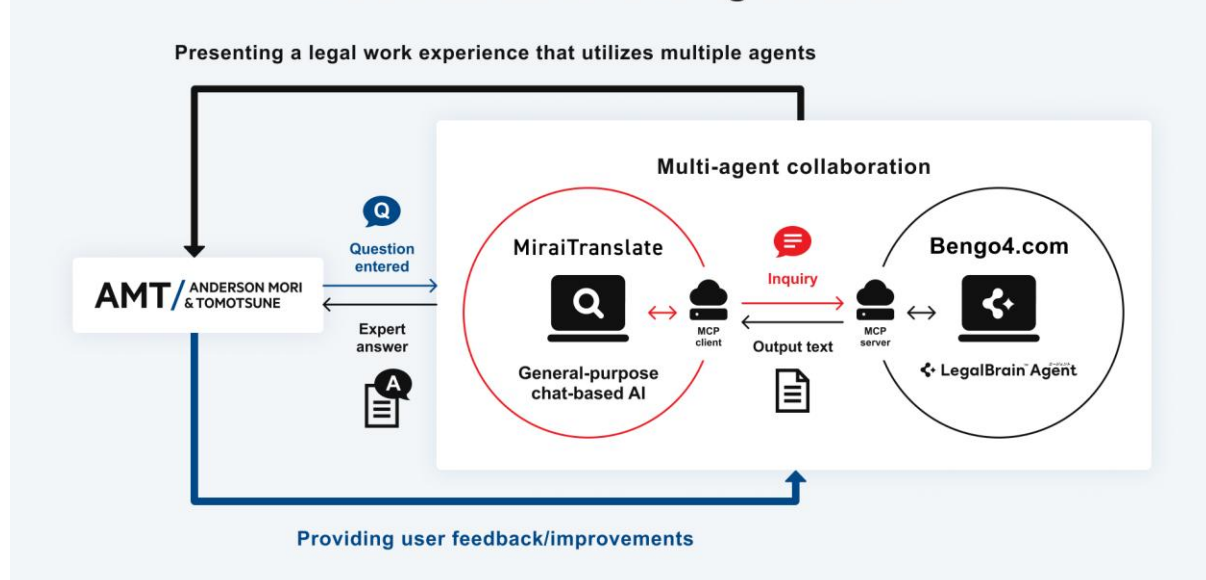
Presenting a legal work experience that utilizes multiple agents

Multi-agent collaboration

Q

Question entered

AMT/ ANDERSON MORI & TOMOTSUNE

Expert answer

A

MiraiTranslate

MCP client

General-purpose chat-based AI

Inquiry

Output text

Bengo4.com

MCP server

LegalBrain Agent

Providing user feedback/improvements